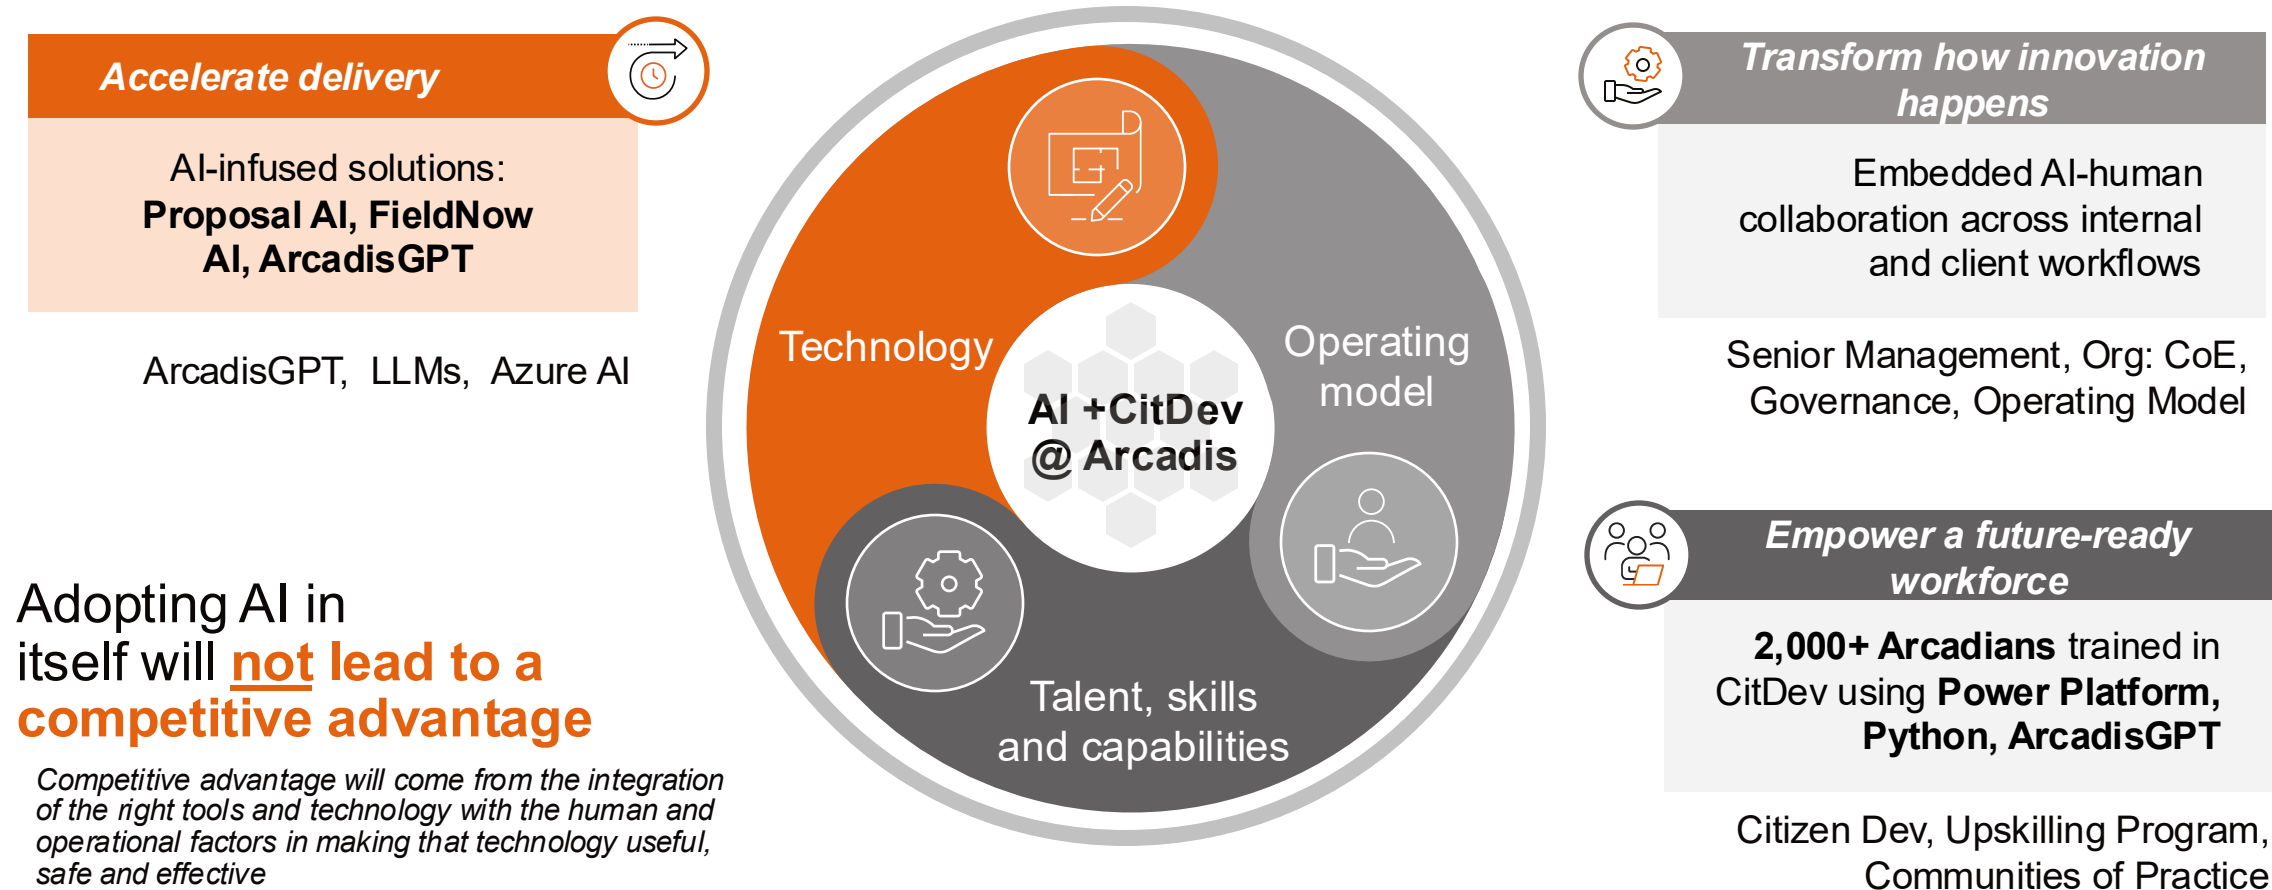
Accelerate delivery

AI-infused solutions: **Proposal AI, FieldNow AI, ArcadisGPT**

ArcadisGPT, LLMs, Azure AI

Adopting AI in itself will not lead to a competitive advantage

*Competitive advantage will come from the integration of the right tools and technology with the human and operational factors in making that technology useful, safe and effective*

Technology

Operating model

AI +CitDev @ Arcadis

Talent, skills and capabilities

Transform how innovation happens

Embedded AI-human collaboration across internal and client workflows

Senior Management, Org: CoE, Governance, Operating Model

Empower a future-ready workforce

**2,000+ Arcadians** trained in CitDev using **Power Platform, Python, ArcadisGPT**

Citizen Dev, Upskilling Program, Communities of Practice